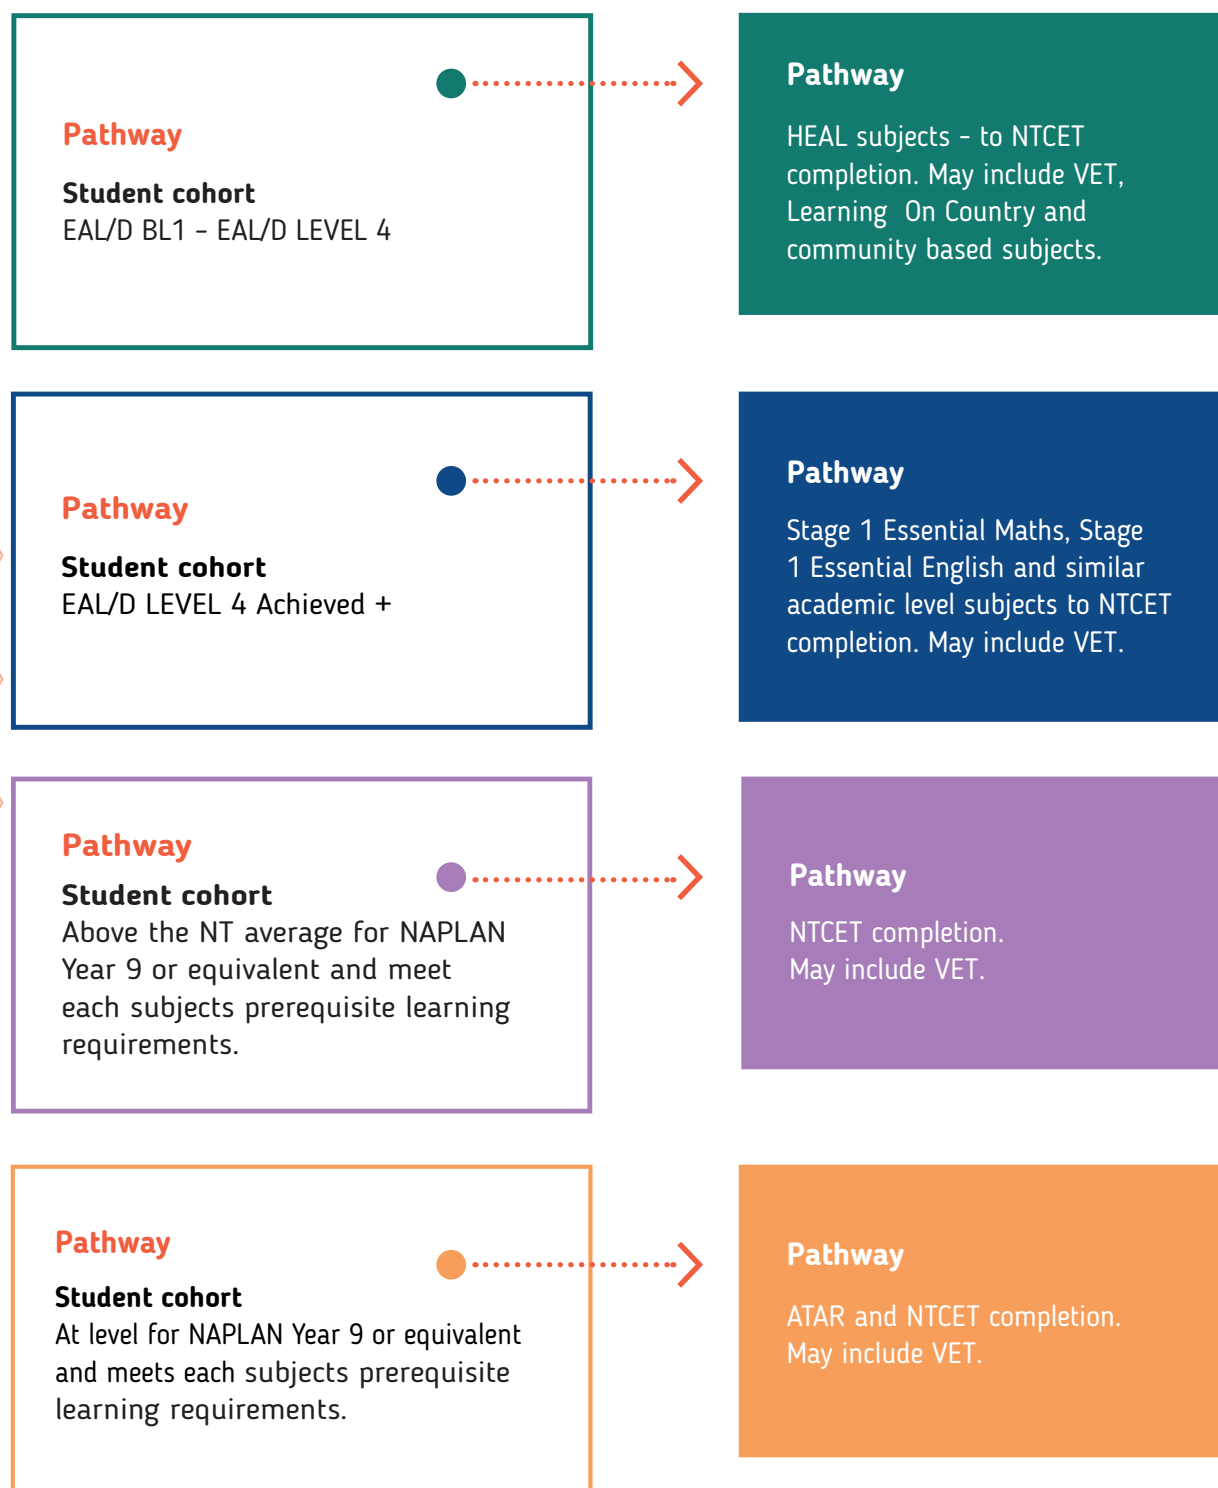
Pathway

Student cohort
EAL/D BL1 – EAL/D LEVEL 4

Pathway

HEAL subjects – to NTCET completion. May include VET, Learning  On Country and community based subjects.

Pathway

Student cohort
EAL/D LEVEL 4 Achieved +

Pathway

Stage 1 Essential Maths, Stage 1 Essential English and similar academic level subjects to NTCET completion. May include VET.

Pathway

Student cohort
Above the NT average for NAPLAN Year 9 or equivalent and meet each subjects prerequisite learning requirements.

Pathway

NTCET completion.
May include VET.

Pathway

Student cohort
At level for NAPLAN Year 9 or equivalent and meets each subjects prerequisite learning requirements.

Pathway

ATAR and NTCET completion.
May include VET.